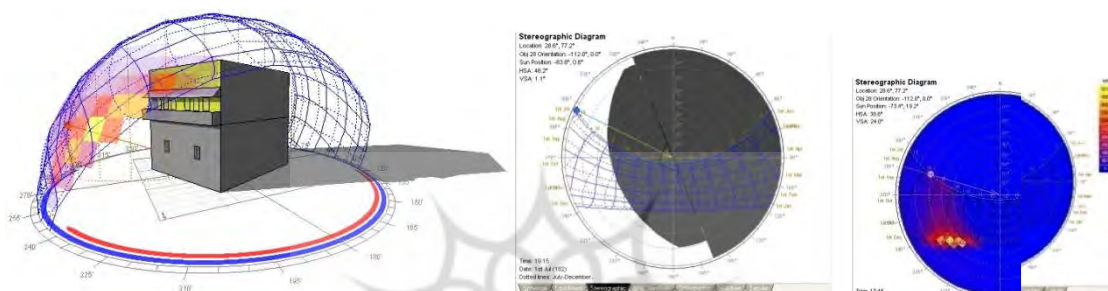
270°
255°
240°
225°
210°
195°
180°
165°
150°

Stereographic Diagram
Location: 28.6°, 77.2°
Obj 28 Orientation: -112.0°, 0.0°
Sun Position: -63.8°, 0.8°
HSA: 46.2°
VSA: 1.1°

1st Jul
1st Aug
1st Sep
1st Oct
1st Nov
1st Dec
1st Jan
1st Feb
1st Mar
1st Apr
1st May
1st Jun

Time: 19:15
Date: 1st Jul (182)
Dotted lines: July-December

Stereographic

Stereographic Diagram
Location: 28.6°, 77.2°
Obj 28 Orientation: -112.0°, 0.0°
Sun Position: -73.6°, 19.2°
HSA: 38.6°
VSA: 24.0°

1st Jul
1st Aug
1st Sep
1st Oct
1st Nov
1st Dec

Time: 17:45